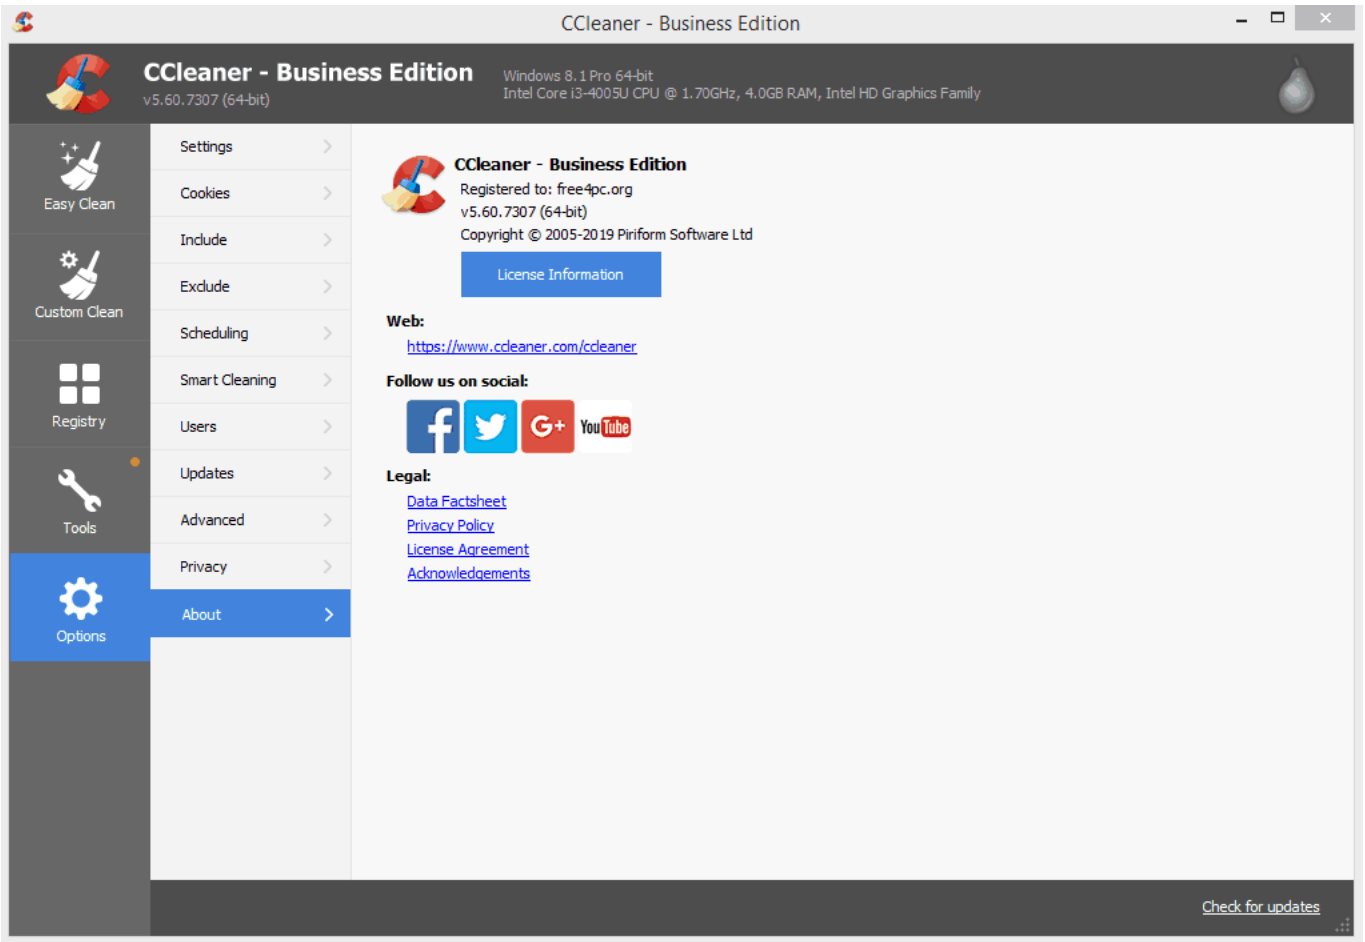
CCleaner - Business Edition

CCleaner - Business Edition
v5.60.7307 (64-bit)

Windows 8.1 Pro 64-bit
Intel Core i3-4005U CPU @ 1.70GHz, 4.0GB RAM, Intel HD Graphics Family

Easy Clean
Custom Clean
Registry
Tools
Options

Settings
Cookies
Include
Exclude
Scheduling
Smart Cleaning
Users
Updates
Advanced
Privacy
About

CCleaner - Business Edition
Registered to: free4pc.org
v5.60.7307 (64-bit)
Copyright © 2005-2019 Piriform Software Ltd

License Information

Web:
https://www.ccleaner.com/ccleaner

Follow us on social:
G+ YouTube

Legal:
Data Factsheet
Privacy Policy
License Agreement
Acknowledgements

Check for updates